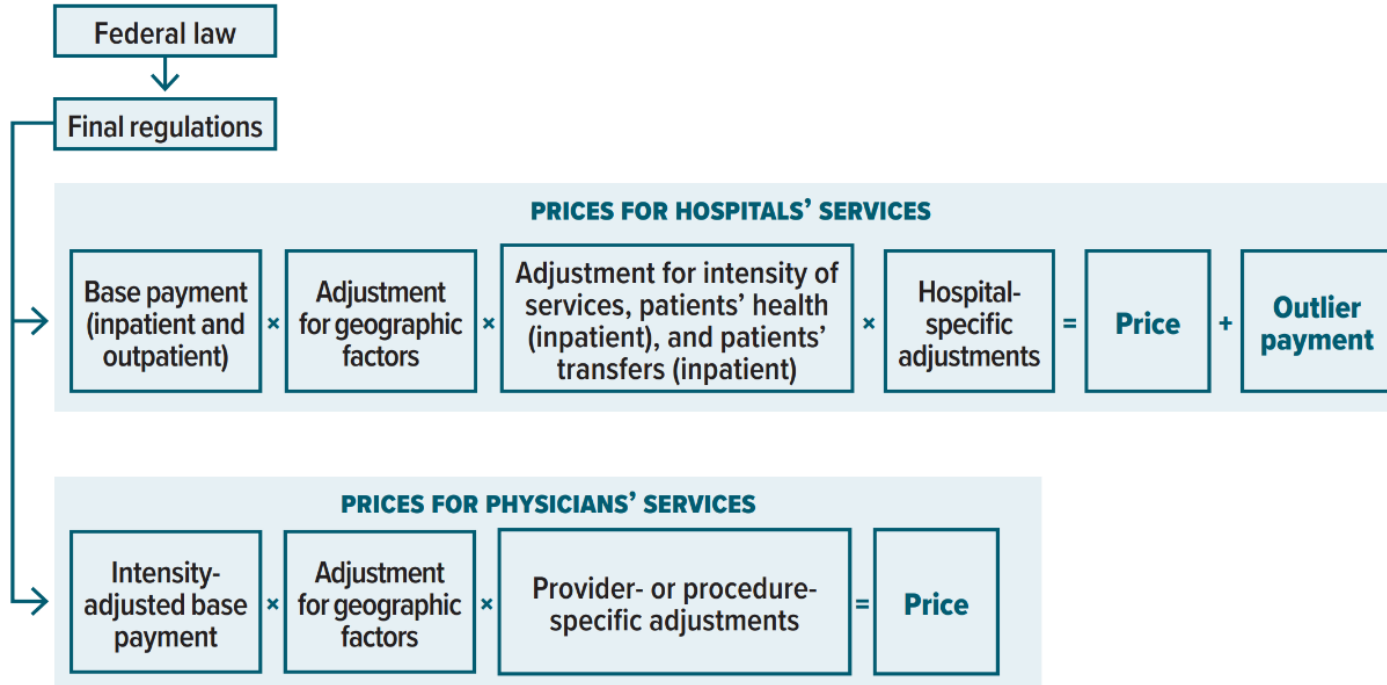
Federal law

Final regulations

PRICES FOR HOSPITALS' SERVICES

Base payment (inpatient and outpatient) × Adjustment for geographic factors × Adjustment for intensity of services, patients' health (inpatient), and patients' transfers (inpatient) × Hospital-specific adjustments = Price + Outlier payment

PRICES FOR PHYSICIANS' SERVICES

Intensity-adjusted base payment × Adjustment for geographic factors × Provider- or procedure-specific adjustments = Price